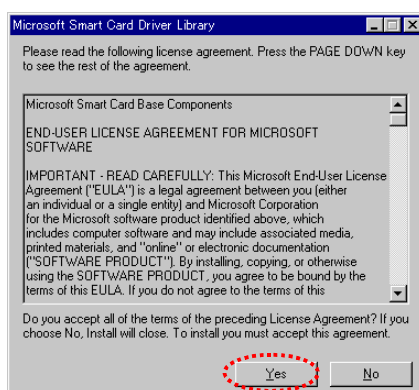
Microsoft Smart Card Driver Library

Please read the following license agreement. Press the PAGE DOWN key to see the rest of the agreement.

Microsoft Smart Card Base Components

END-USER LICENSE AGREEMENT FOR MICROSOFT SOFTWARE

IMPORTANT - READ CAREFULLY: This Microsoft End-User License Agreement ("EULA") is a legal agreement between you (either an individual or a single entity) and Microsoft Corporation for the Microsoft software product identified above, which includes computer software and may include associated media, printed materials, and "online" or electronic documentation ("SOFTWARE PRODUCT"). By installing, copying, or otherwise using the SOFTWARE PRODUCT, you agree to be bound by the terms of this EULA. If you do not agree to the terms of this

Do you accept all of the terms of the preceding License Agreement? If you choose No, Install will close. To install you must accept this agreement.

Yes

No